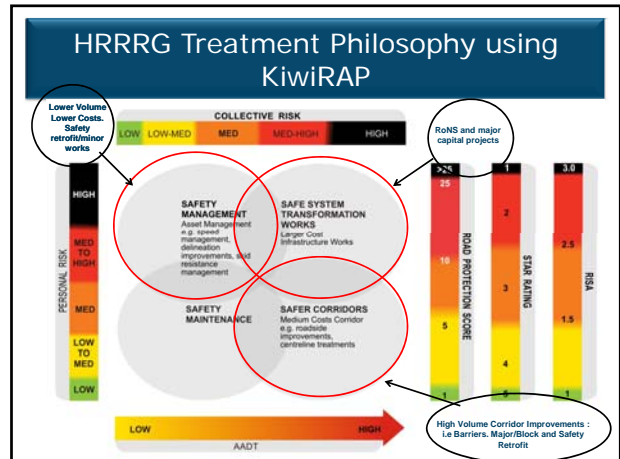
HRRRG Treatment Philosophy using KiwiRAP

Lower Volume Lower Costs. Safety retrofit/minor works

COLLECTIVE RISK

LOW LOW-MED MED MED-HIGH HIGH

RoNS and major capital projects

PERSONAL RISK

HIGH

MED TO HIGH

MED

LOW TO MED

LOW

SAFETY MANAGEMENT
Asset Management e.g. speed management, delineation improvements, skid resistance management

SAFE SYSTEM TRANSFORMATION WORKS
Larger Cost Infrastructure Works

SAFETY MAINTENANCE

SAFER CORRIDORS
Medium Costs Corridor e.g. roadside improvements, centreline treatments

ROAD PROTECTION SCORE

>25
25
10
5
1

STAR RATING

1
2
3
4
5

RISA

3.0
2.5
1.5
1

LOW HIGH

AADT

High Volume Corridor Improvements : i.e Barriers. Major/Block and Safety Retrofit